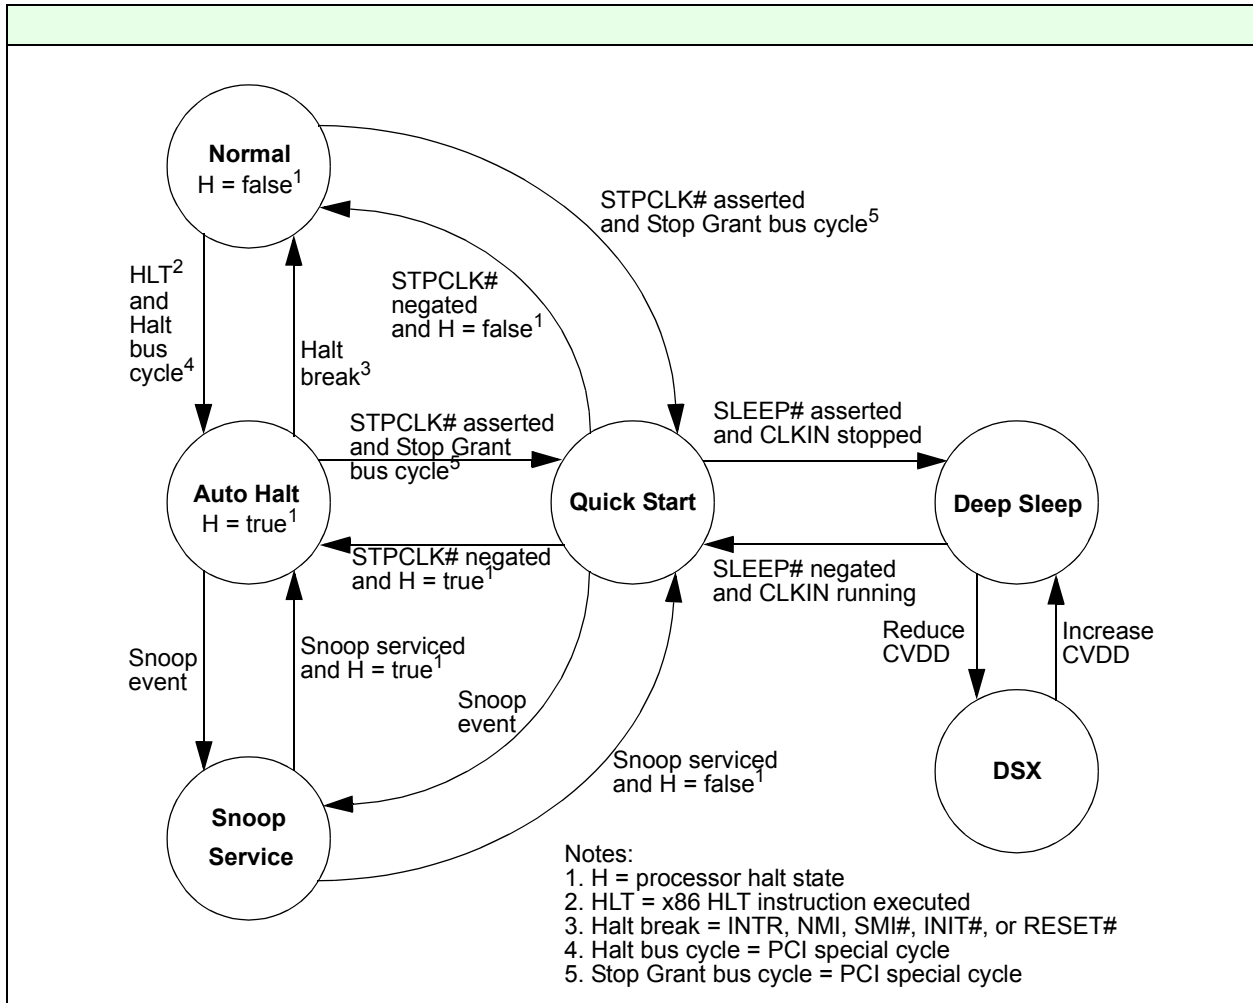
Normal
H = false$^1$

STPCLK# asserted and Stop Grant bus cycle$^5$

HLT$^2$ and Halt bus cycle$^4$

Halt break$^3$

STPCLK# negated and H = false$^1$

STPCLK# asserted and Stop Grant bus cycle$^5$

SLEEP# asserted and CLKIN stopped

Auto Halt
H = true$^1$

Quick Start

Deep Sleep

STPCLK# negated and H = true$^1$

SLEEP# negated and CLKIN running

Snoop event

Snoop serviced and H = true$^1$

Snoop event

Reduce CVDD

Increase CVDD

Snoop serviced and H = false$^1$

DSX

Snoop Service

Notes:
1. H = processor halt state
2. HLT = x86 HLT instruction executed
3. Halt break = INTR, NMI, SMI#, INIT#, or RESET#
4. Halt bus cycle = PCI special cycle
5. Stop Grant bus cycle = PCI special cycle